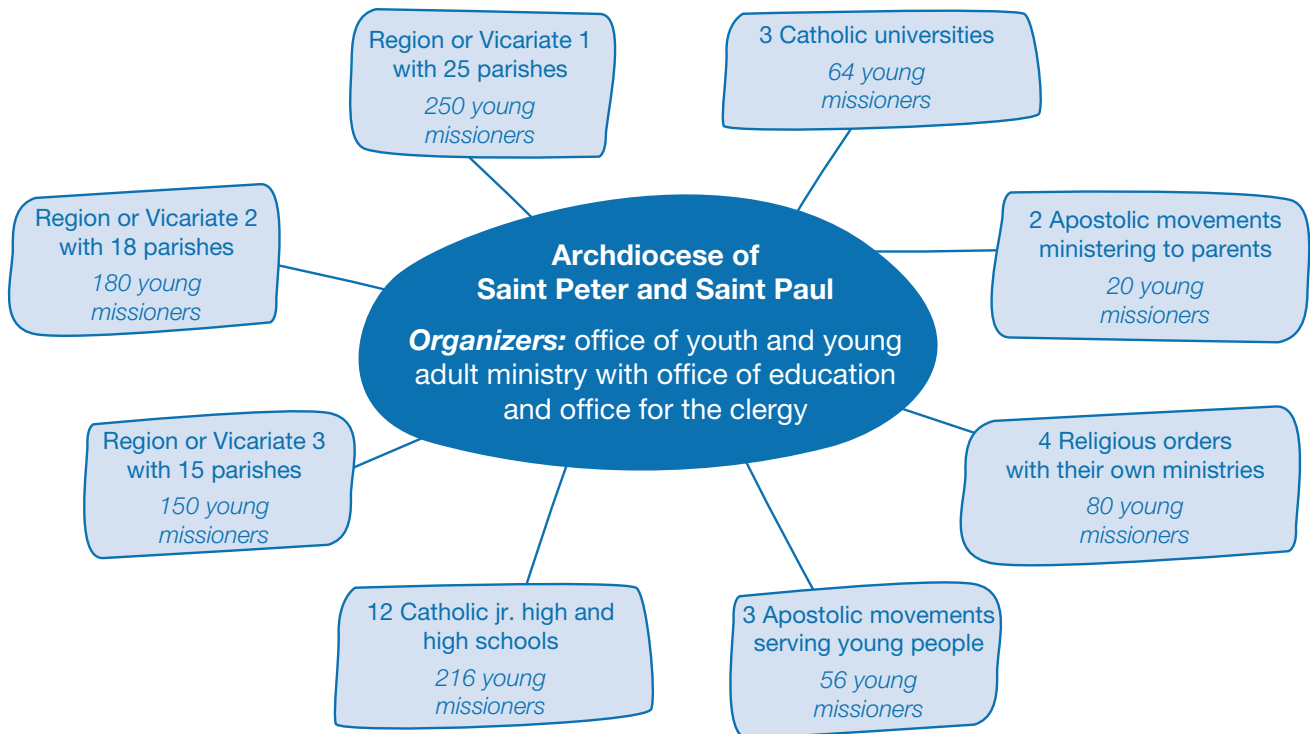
Archdiocese of Saint Peter and Saint Paul

*Organizers:* office of youth and young adult ministry with office of education and office for the clergy

Region or Vicariate 1 with 25 parishes
*250 young missioners*

3 Catholic universities
*64 young missioners*

Region or Vicariate 2 with 18 parishes
*180 young missioners*

2 Apostolic movements ministering to parents
*20 young missioners*

Region or Vicariate 3 with 15 parishes
*150 young missioners*

4 Religious orders with their own ministries
*80 young missioners*

12 Catholic jr. high and high schools
*216 young missioners*

3 Apostolic movements serving young people
*56 young missioners*